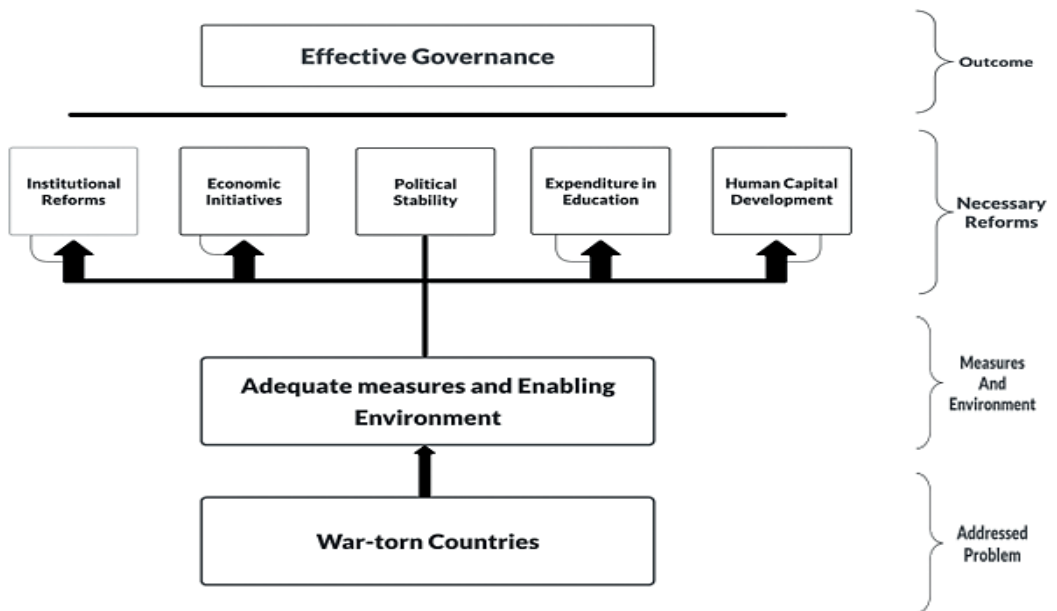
Effective Governance

Outcome

Institutional Reforms

Economic Initiatives

Political Stability

Expenditure in Education

Human Capital Development

Necessary Reforms

Adequate measures and Enabling Environment

Measures And Environment

War-torn Countries

Addressed Problem